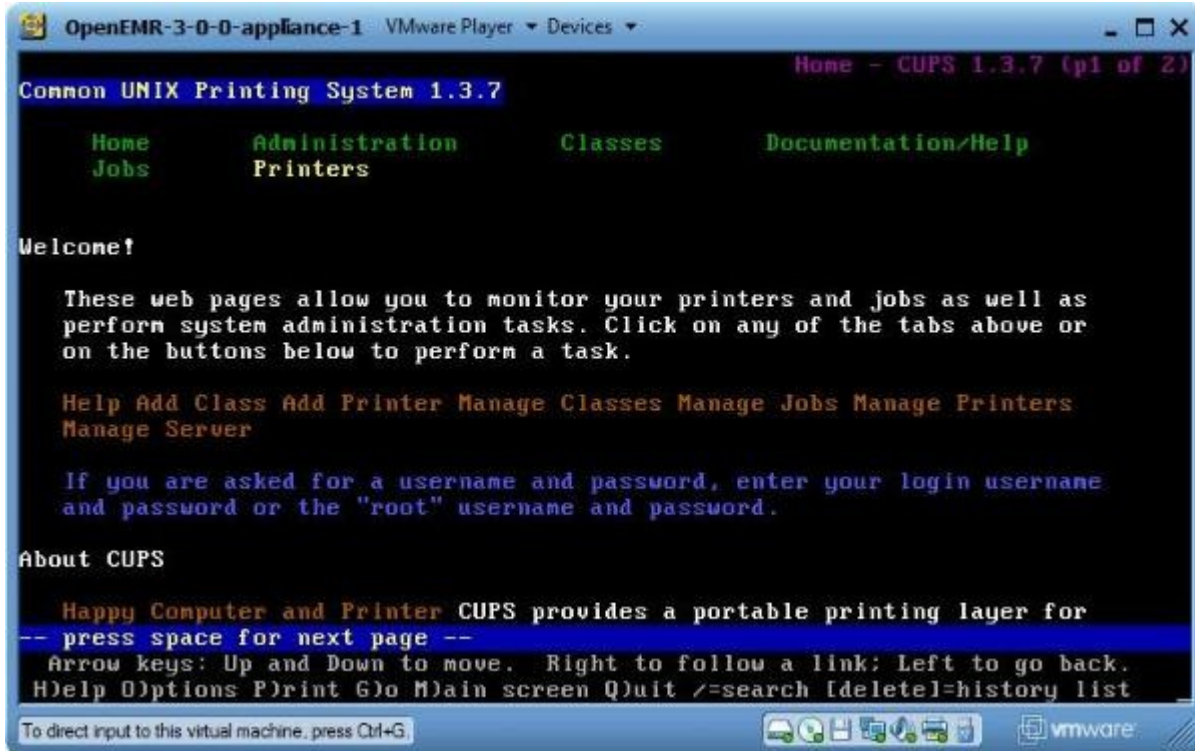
OpenEMR-3-0-0-appliance-1 VMware Player ▾ Devices ▾

Home - CUPS 1.3.7 (p1 of 2)

Common UNIX Printing System 1.3.7

Home Administration Classes Documentation/Help
Jobs Printers

Welcome!

These web pages allow you to monitor your printers and jobs as well as perform system administration tasks. Click on any of the tabs above or on the buttons below to perform a task.

Help Add Class Add Printer Manage Classes Manage Jobs Manage Printers Manage Server

If you are asked for a username and password, enter your login username and password or the "root" username and password.

About CUPS

Happy Computer and Printer CUPS provides a portable printing layer for

-- press space for next page --
Arrow keys: Up and Down to move. Right to follow a link; Left to go back.
H)elp O)ptions P)rint G)o M)ain screen Q)uit /=search [delete]=history list

To direct input to this virtual machine, press Ctrl+G.

vmware